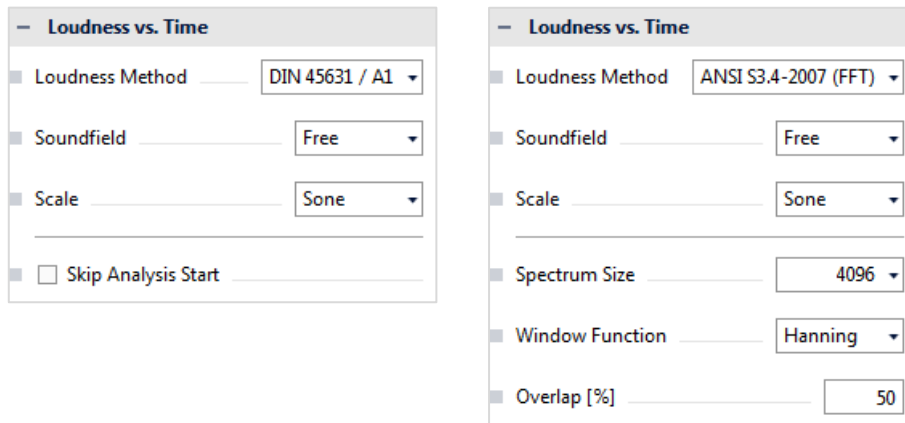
– Loudness vs. Time

Loudness Method DIN 45631 / A1

Soundfield Free

Scale Sone

Skip Analysis Start

– Loudness vs. Time

Loudness Method ANSI S3.4-2007 (FFT)

Soundfield Free

Scale Sone

Spectrum Size 4096

Window Function Hanning

Overlap [%] 50